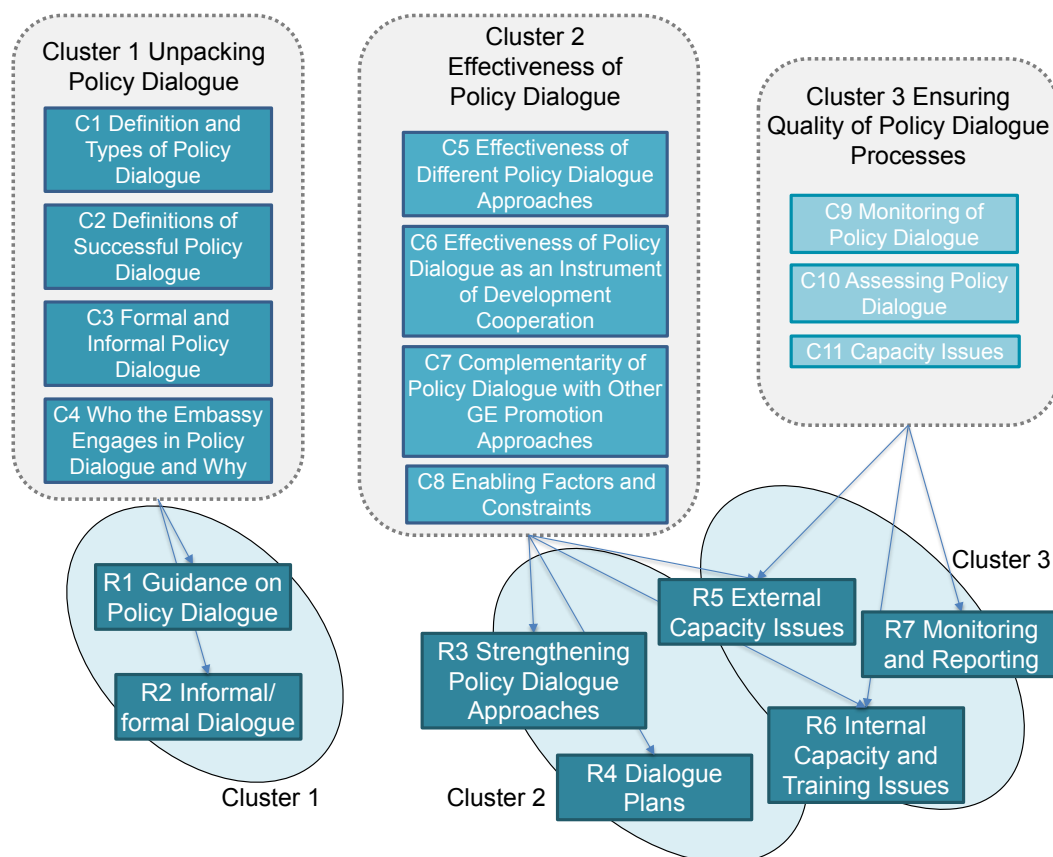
Cluster 1 Unpacking Policy Dialogue

C1 Definition and Types of Policy Dialogue

C2 Definitions of Successful Policy Dialogue

C3 Formal and Informal Policy Dialogue

C4 Who the Embassy Engages in Policy Dialogue and Why

Cluster 2 Effectiveness of Policy Dialogue

C5 Effectiveness of Different Policy Dialogue Approaches

C6 Effectiveness of Policy Dialogue as an Instrument of Development Cooperation

C7 Complementarity of Policy Dialogue with Other GE Promotion Approaches

C8 Enabling Factors and Constraints

Cluster 3 Ensuring Quality of Policy Dialogue Processes

C9 Monitoring of Policy Dialogue

C10 Assessing Policy Dialogue

C11 Capacity Issues

R1 Guidance on Policy Dialogue

R2 Informal/ formal Dialogue

Cluster 1

R3 Strengthening Policy Dialogue Approaches

R4 Dialogue Plans

Cluster 2

R5 External Capacity Issues

R7 Monitoring and Reporting

R6 Internal Capacity and Training Issues

Cluster 3